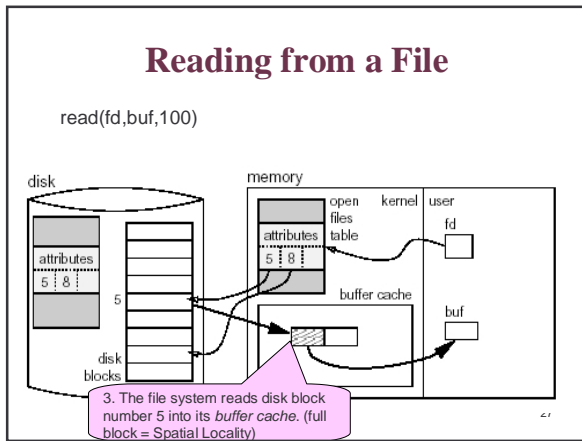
Reading from a File

read(fd,buf,100)

disk

attributes

5 8

5

disk blocks

memory

open files table

kernel

user

attributes

5 8

fd

buffer cache

buf

3. The file system reads disk block number 5 into its buffer cache. (full block = Spatial Locality)

27